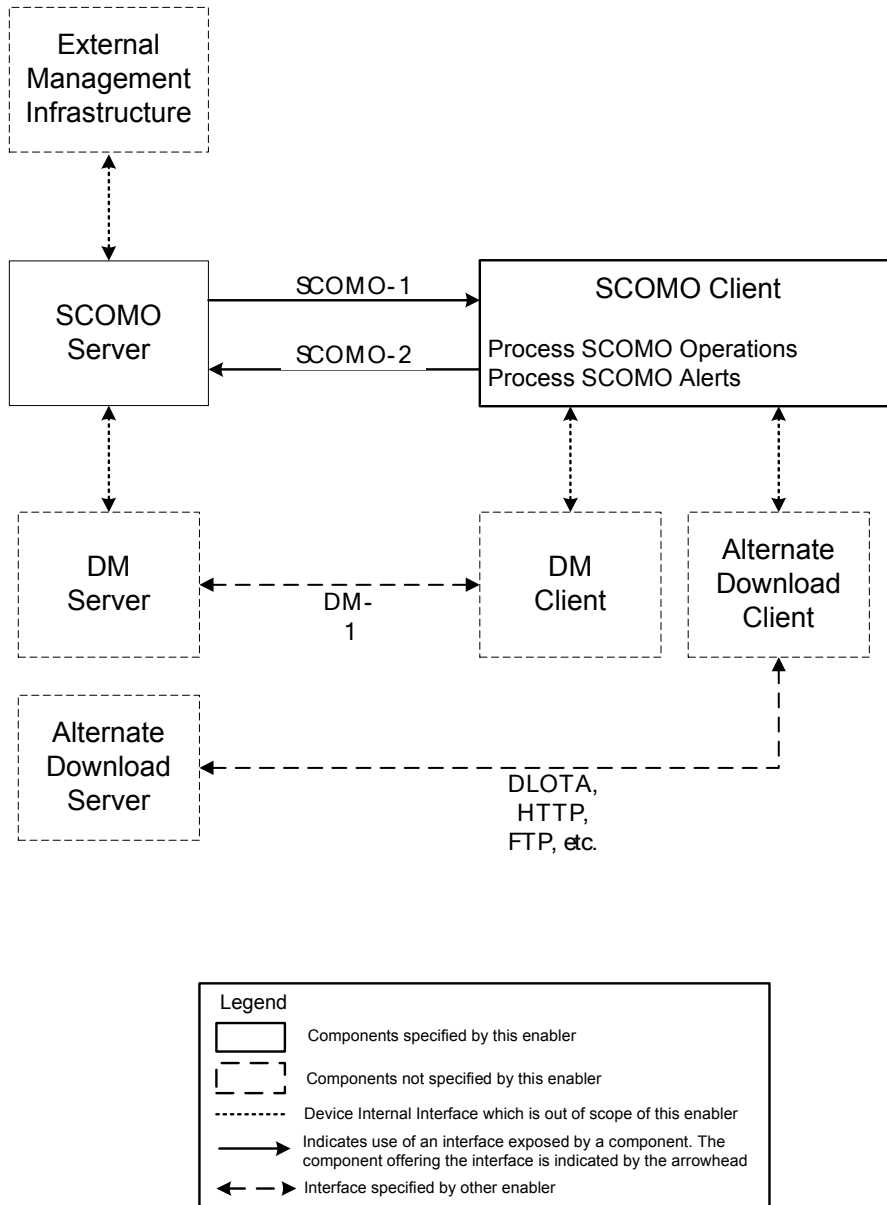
External Management Infrastructure

SCOMO Server

SCOMO-1

SCOMO-2

SCOMO Client

Process SCOMO Operations
Process SCOMO Alerts

DM Server

DM-
1

DM Client

Alternate Download Client

Alternate Download Server

DLOTA,
HTTP,
FTP, etc.

Legend

Components specified by this enabler

Components not specified by this enabler

Device Internal Interface which is out of scope of this enabler

Indicates use of an interface exposed by a component. The component offering the interface is indicated by the arrowhead

Interface specified by other enabler